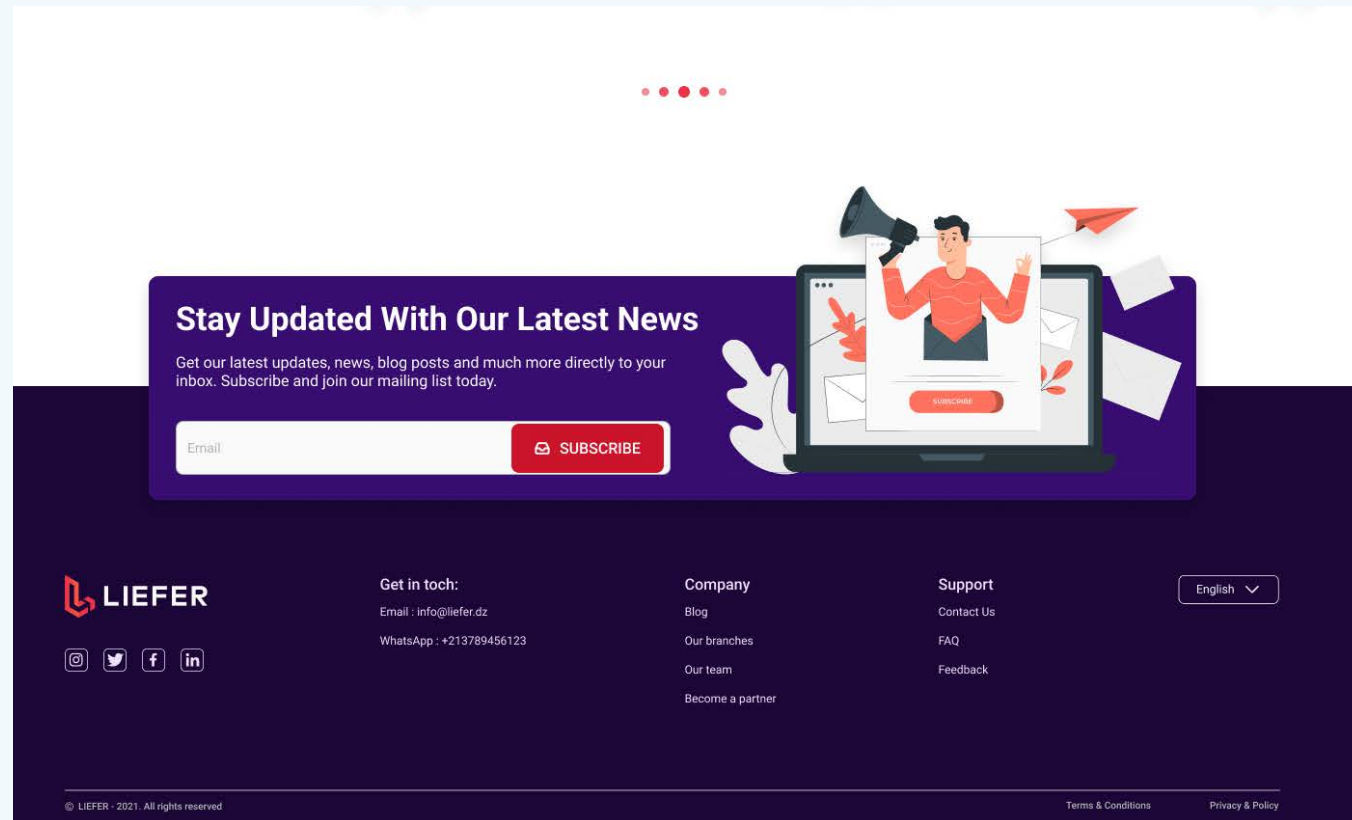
Stay Updated With Our Latest News

Get our latest updates, news, blog posts and much more directly to your inbox. Subscribe and join our mailing list today.

Email

SUBSCRIBE

SUBSCRIBE

LIEFER

Get in toch:

Email : info@liefer.dz

WhatsApp : +213789456123

Company

Blog

Our branches

Our team

Become a partner

Support

Contact Us

FAQ

Feedback

English

© LIEFER - 2021. All rights reserved

Terms & Conditions

Privacy & Policy